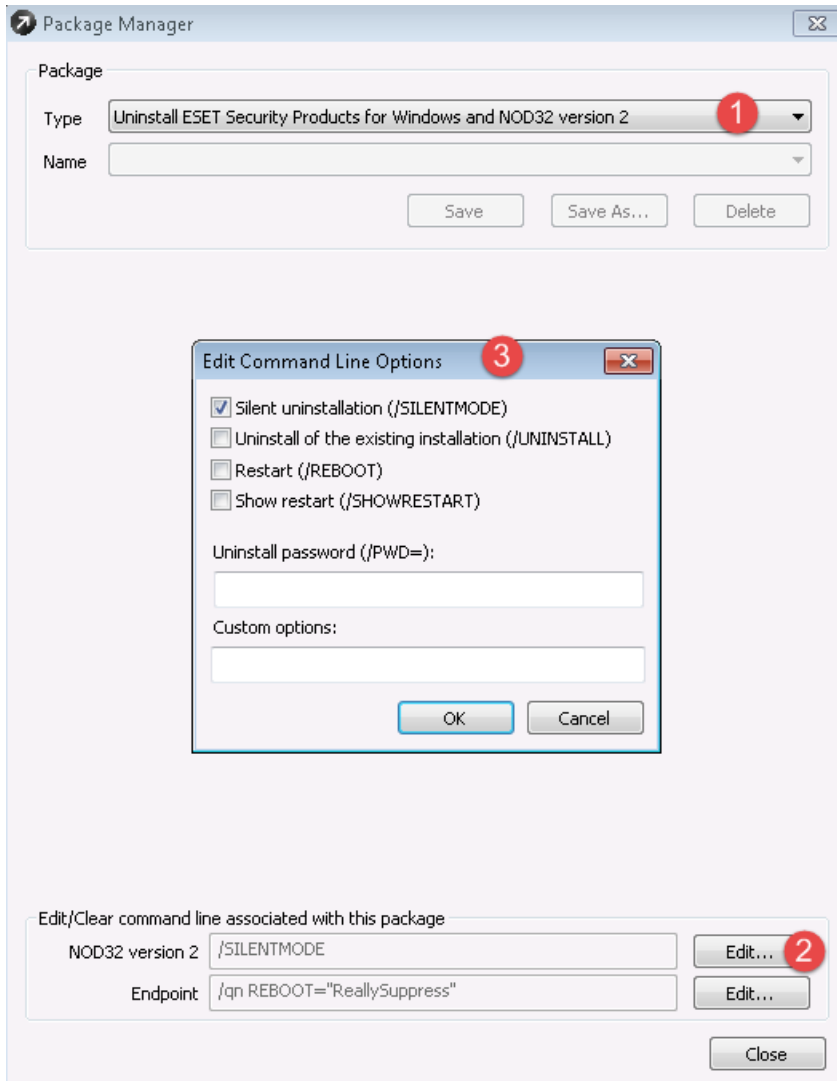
Package Manager

Package

Type Uninstall ESET Security Products for Windows and NOD32 version 2

1

Name

Save Save As... Delete

Edit Command Line Options

3

Silent uninstallation (/SILENTMODE)
Uninstall of the existing installation (/UNINSTALL)
Restart (/REBOOT)
Show restart (/SHOWRESTART)

Uninstall password (/PWD=):

Custom options:

OK Cancel

Edit/Clear command line associated with this package

NOD32 version 2 /SILENTMODE Edit...

2

Endpoint /qn REBOOT="ReallySuppress" Edit...

Close